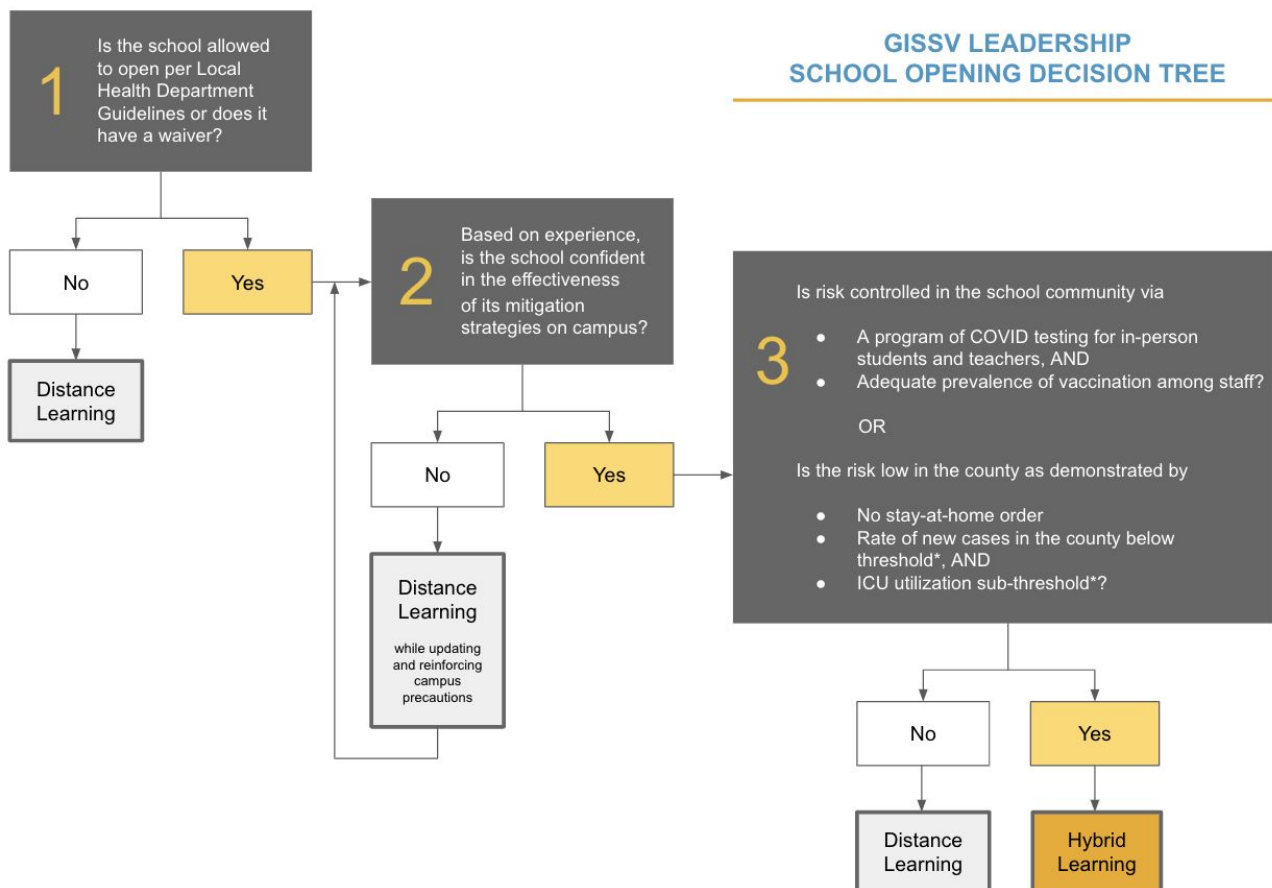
1 Is the school allowed to open per Local Health Department Guidelines or does it have a waiver?

GISSV LEADERSHIP
SCHOOL OPENING DECISION TREE

No

Yes

Distance Learning

2 Based on experience, is the school confident in the effectiveness of its mitigation strategies on campus?

No

Yes

Distance Learning

while updating and reinforcing campus precautions

3 Is risk controlled in the school community via

- A program of COVID testing for in-person students and teachers, AND
- Adequate prevalence of vaccination among staff?

OR

Is the risk low in the county as demonstrated by

- No stay-at-home order
- Rate of new cases in the county below threshold*, AND
- ICU utilization sub-threshold*?

No

Yes

Distance Learning

Hybrid Learning